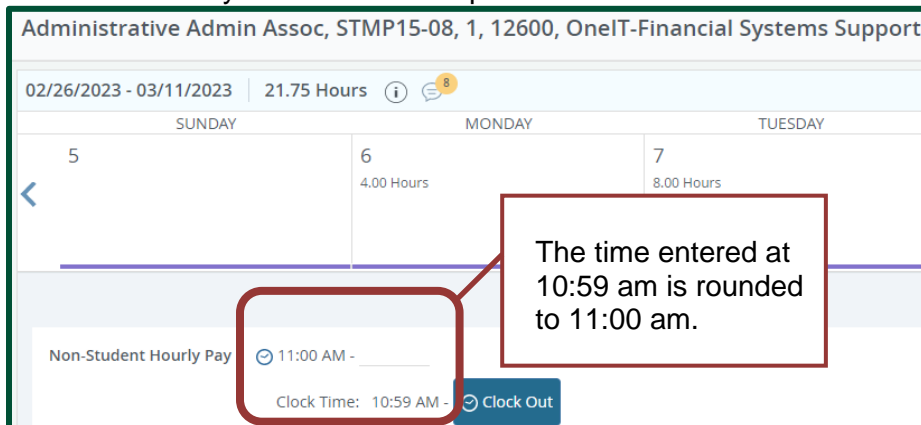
Administrative Admin Assoc, STMP15-08, 1, 12600, OneIT-Financial Systems Support

02/26/2023 - 03/11/2023 | 21.75 Hours

8

SUNDAY

MONDAY

TUESDAY

5

6

4.00 Hours

7

8.00 Hours

The time entered at 10:59 am is rounded to 11:00 am.

Non-Student Hourly Pay

11:00 AM -

Clock Time: 10:59 AM -

Clock Out